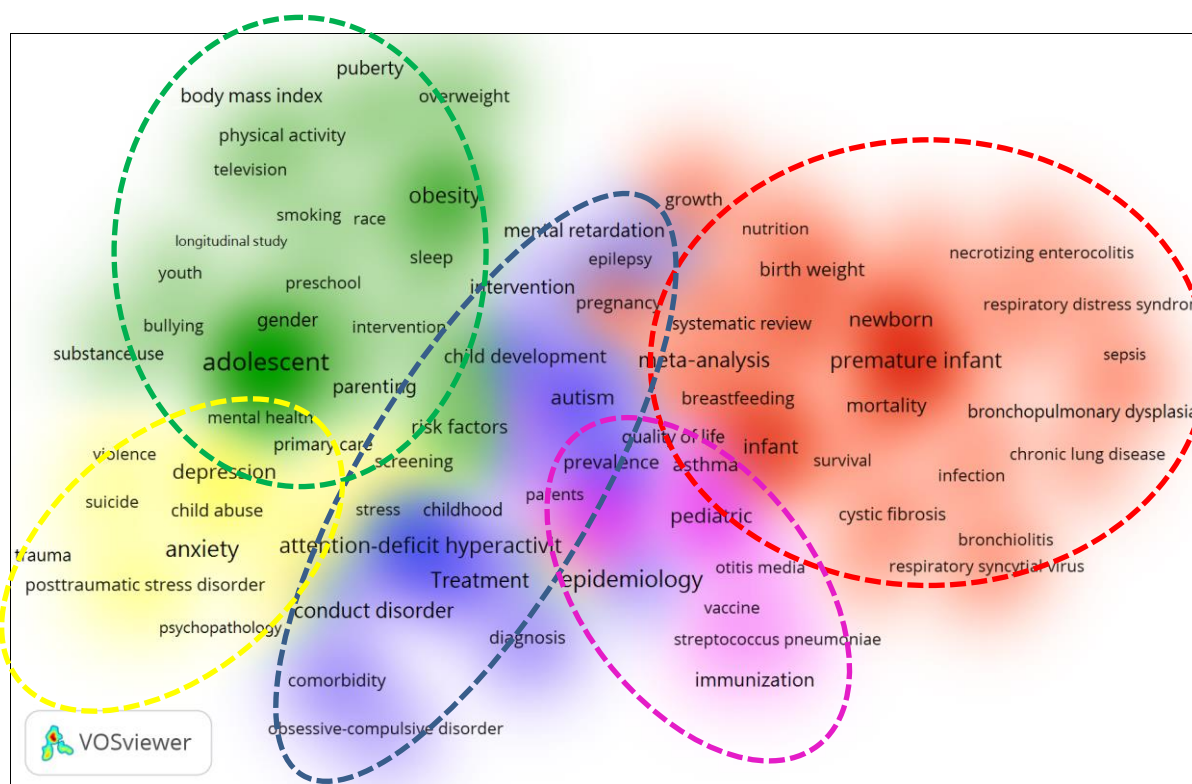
puberty
body mass index
overweight
physical activity
television
obesity
smoking
race
longitudinal study
sleep
youth
preschool
bullying
gender
intervention
substance use
adolescent
parenting
mental health
primary care
growth
mental retardation
epilepsy
intervention
pregnancy
child development
autism
risk factors
screening
nutrition
necrotizing enterocolitis
birth weight
respiratory distress syndro
systematic review
newborn
meta-analysis
premature infant
sepsis
breastfeeding
mortality
bronchopulmonary dysplasia
infant
quality of life
prevalence
asthma
survival
chronic lung disease
infection
violence
depression
suicide
child abuse
stress
childhood
parents
pediatric
cystic fibrosis
bronchiolitis
trauma
anxiety
attention-deficit hyperactivit
respiratory syncytial virus
posttraumatic stress disorder
Treatment
epidemiology
otitis media
conduct disorder
vaccine
psychopathology
diagnosis
streptococcus pneumoniae
comorbidity
immunization
obsessive-compulsive disorder
VOSviewer